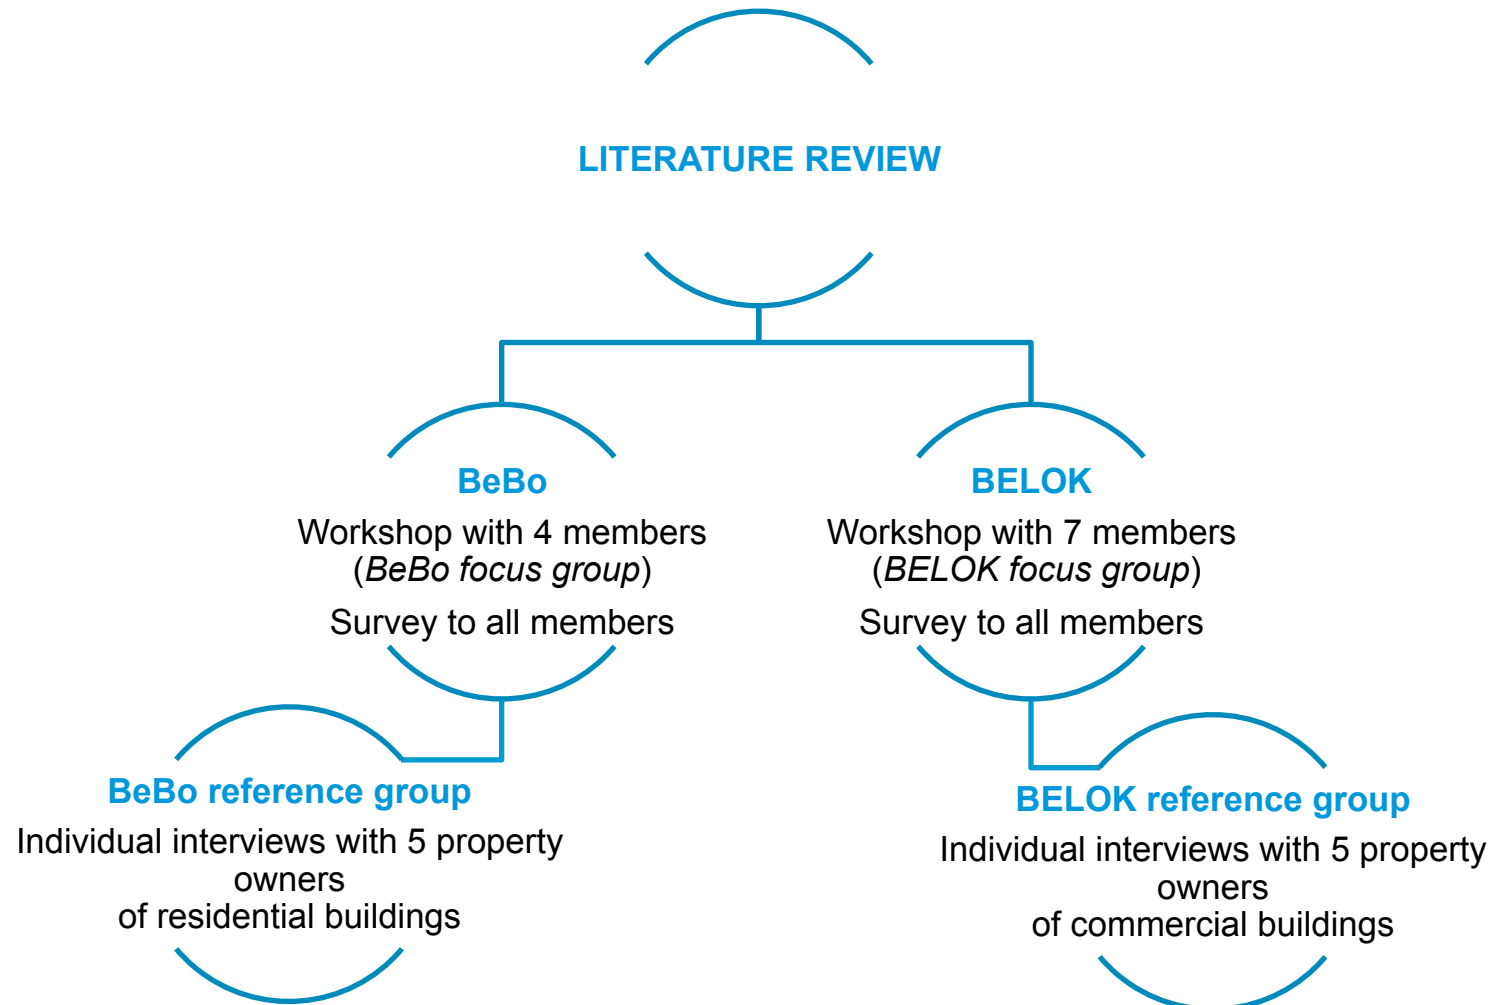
LITERATURE REVIEW

BeBo
Workshop with 4 members
(*BeBo focus group*)
Survey to all members

BELOK
Workshop with 7 members
(*BELOK focus group*)
Survey to all members

BeBo reference group
Individual interviews with 5 property owners
of residential buildings

BELOK reference group
Individual interviews with 5 property owners
of commercial buildings